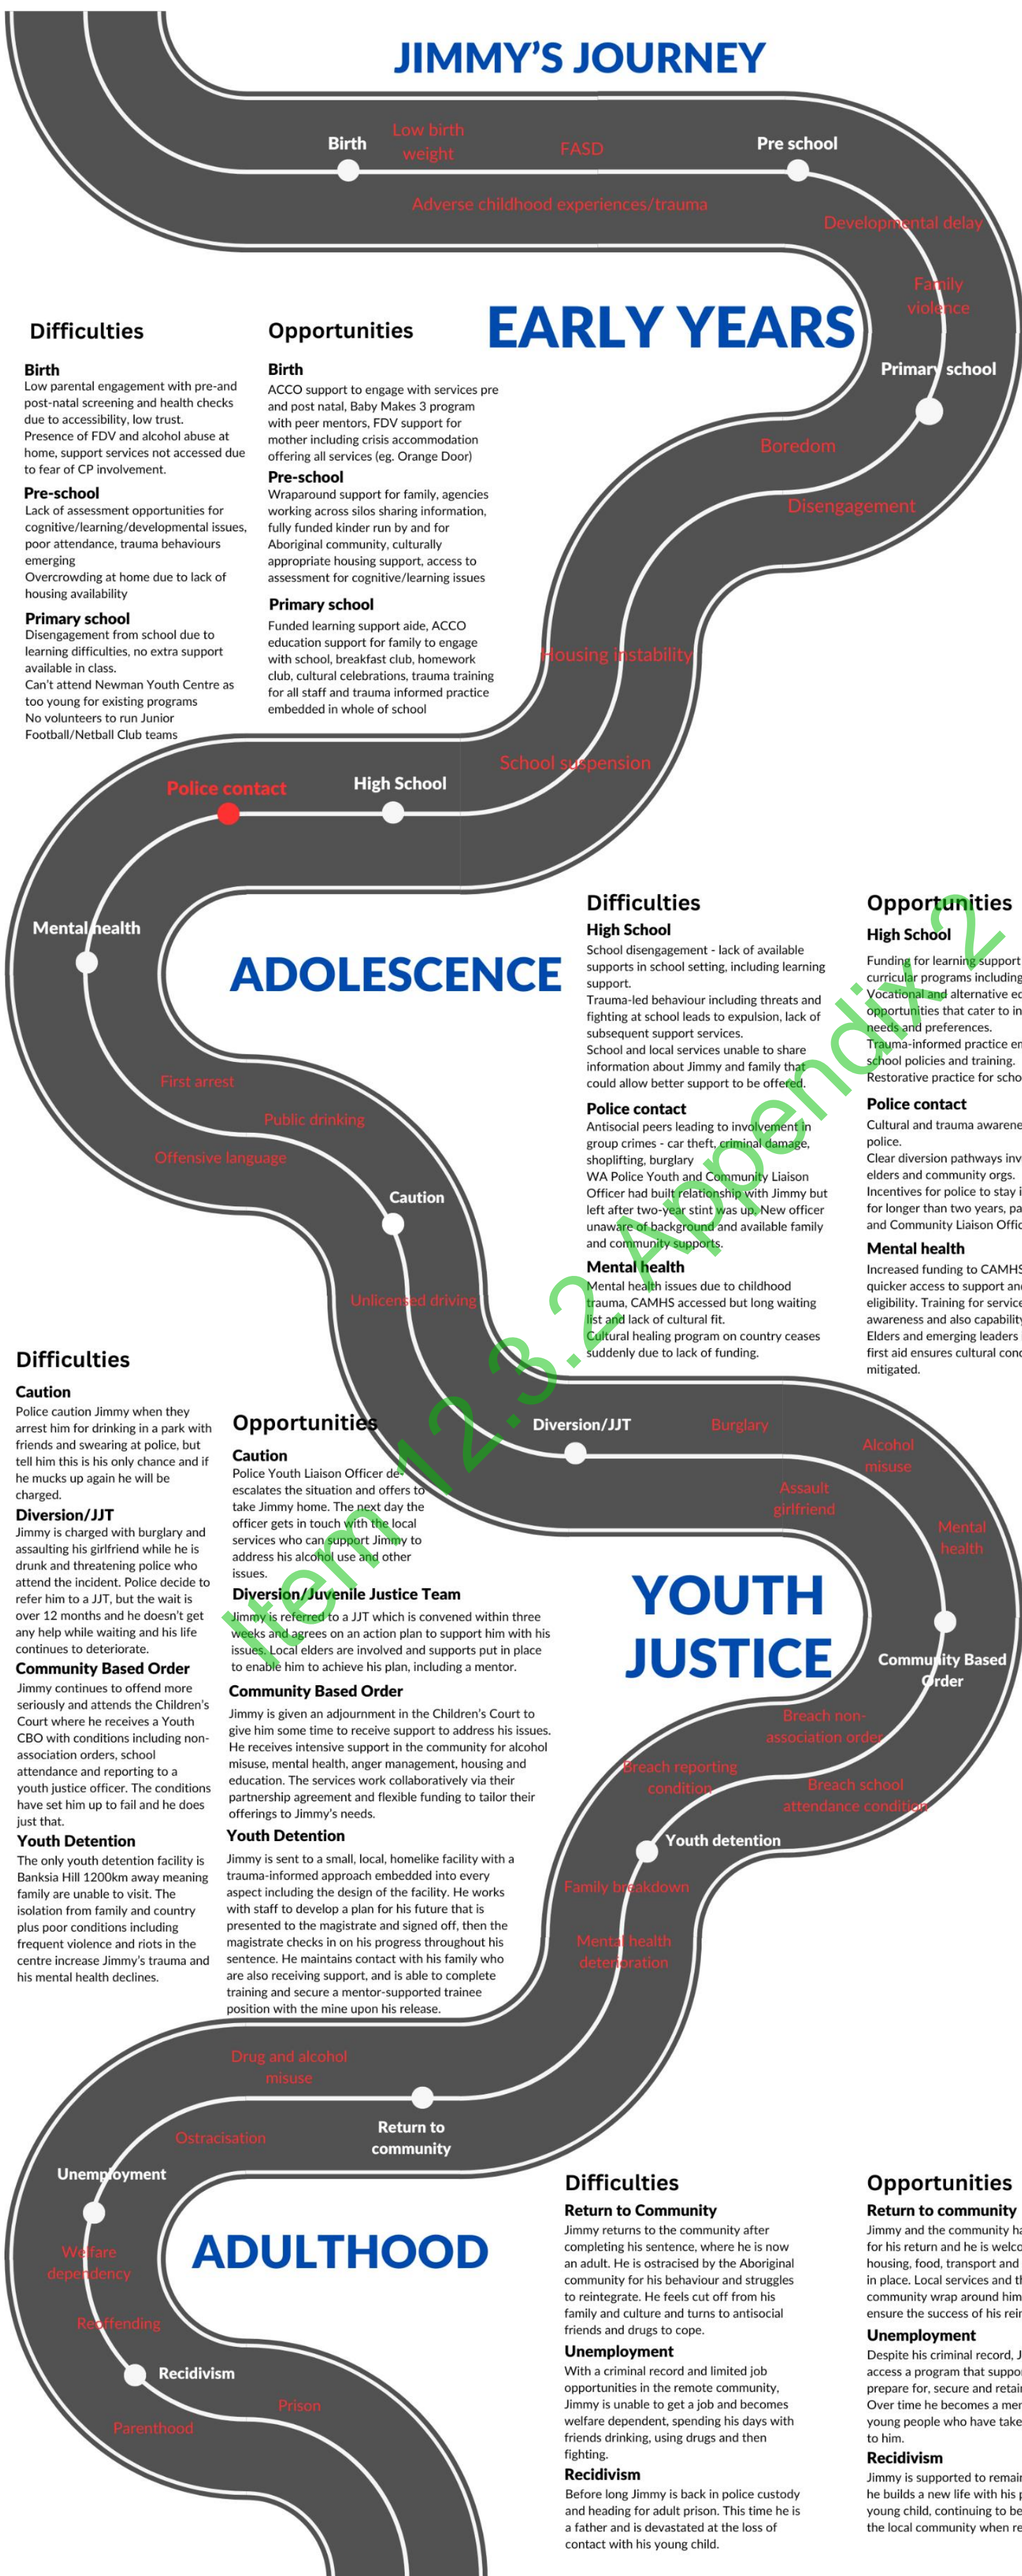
JIMMY'S JOURNEY

Birth
Low birth weight
FASD
Pre school
Adverse childhood experiences/trauma
Developmental delay
Family violence
EARLY YEARS
Primary school
Boredom
Disengagement

Difficulties

Birth
Low parental engagement with pre-and post-natal screening and health checks due to accessibility, low trust.
Presence of FDV and alcohol abuse at home, support services not accessed due to fear of CP involvement.

Pre-school
Lack of assessment opportunities for cognitive/learning/developmental issues, poor attendance, trauma behaviours emerging
Overcrowding at home due to lack of housing availability

Primary school
Disengagement from school due to learning difficulties, no extra support available in class.
Can't attend Newman Youth Centre as too young for existing programs
No volunteers to run Junior Football/Netball Club teams

Opportunities

Birth
ACCO support to engage with services pre and post natal, Baby Makes 3 program with peer mentors, FDV support for mother including crisis accommodation offering all services (eg. Orange Door)

Pre-school
Wraparound support for family, agencies working across silos sharing information, fully funded kinder run by and for Aboriginal community, culturally appropriate housing support, access to assessment for cognitive/learning issues

Primary school
Funded learning support aide, ACCO education support for family to engage with school, breakfast club, homework club, cultural celebrations, trauma training for all staff and trauma informed practice embedded in whole of school

Housing instability
School suspension
Police contact
High School
Mental health
ADOLESCENCE
First arrest
Public drinking
Offensive language
Caution
Unlicensed driving

Difficulties

High School
School disengagement - lack of available supports in school setting, including learning support.
Trauma-led behaviour including threats and fighting at school leads to expulsion, lack of subsequent support services.
School and local services unable to share information about Jimmy and family that could allow better support to be offered.

Police contact
Antisocial peers leading to involvement in group crimes - car theft, criminal damage, shoplifting, burglary
WA Police Youth and Community Liaison Officer had built relationship with Jimmy but left after two-year stint was up. New officer unaware of background and available family and community supports.

Mental health
Mental health issues due to childhood trauma, CAMHS accessed but long waiting list and lack of cultural fit.
Cultural healing program on country ceases suddenly due to lack of funding.

Opportunities

High School
Funding for learning support curricular programs including Vocational and alternative ed opportunities that cater to in needs and preferences.
Trauma-informed practice en school policies and training.
Restorative practice for scho

Police contact
Cultural and trauma awarene police.
Clear diversion pathways inv elders and community orgs.
Incentives for police to stay i for longer than two years, pa and Community Liaison Offic

Mental health
Increased funding to CAMHS quicker access to support an eligibility. Training for service awareness and also capability Elders and emerging leaders first aid ensures cultural conc mitigated.

Item 12.3.2 Appendix 2

Difficulties

Caution
Police caution Jimmy when they arrest him for drinking in a park with friends and swearing at police, but tell him this is his only chance and if he mucks up again he will be charged.

Diversion/JJT
Jimmy is charged with burglary and assaulting his girlfriend while he is drunk and threatening police who attend the incident. Police decide to refer him to a JJT, but the wait is over 12 months and he doesn't get any help while waiting and his life continues to deteriorate.

Community Based Order
Jimmy continues to offend more seriously and attends the Children's Court where he receives a Youth CBO with conditions including non-association orders, school attendance and reporting to a youth justice officer. The conditions have set him up to fail and he does just that.

Youth Detention
The only youth detention facility is Banksia Hill 1200km away meaning family are unable to visit. The isolation from family and country plus poor conditions including frequent violence and riots in the centre increase Jimmy's trauma and his mental health declines.

Opportunities

Caution
Police Youth Liaison Officer de-escalates the situation and offers to take Jimmy home. The next day the officer gets in touch with the local services who can support Jimmy to address his alcohol use and other issues.

Diversion/Juvenile Justice Team
Jimmy is referred to a JJT which is convened within three weeks and agrees on an action plan to support him with his issues. Local elders are involved and supports put in place to enable him to achieve his plan, including a mentor.

Community Based Order
Jimmy is given an adjournment in the Children's Court to give him some time to receive support to address his issues. He receives intensive support in the community for alcohol misuse, mental health, anger management, housing and education. The services work collaboratively via their partnership agreement and flexible funding to tailor their offerings to Jimmy's needs.

Youth Detention
Jimmy is sent to a small, local, homelike facility with a trauma-informed approach embedded into every aspect including the design of the facility. He works with staff to develop a plan for his future that is presented to the magistrate and signed off, then the magistrate checks in on his progress throughout his sentence. He maintains contact with his family who are also receiving support, and is able to complete training and secure a mentor-supported trainee position with the mine upon his release.

Diversion/JJT
Burglary
Alcohol misuse
Assault girlfriend
Mental health
YOUTH JUSTICE
Community Based Order
Breach non-association order
Breach reporting condition
Breach school attendance condition
Youth detention
Family breakdown
Mental health deterioration
Drug and alcohol misuse
Return to community
Ostracisation
Unemployment
ADULTHOOD
Welfare dependency
Reoffending
Recidivism
Prison
Parenthood

Difficulties

Return to Community
Jimmy returns to the community after completing his sentence, where he is now an adult. He is ostracised by the Aboriginal community for his behaviour and struggles to reintegrate. He feels cut off from his family and culture and turns to antisocial friends and drugs to cope.

Unemployment
With a criminal record and limited job opportunities in the remote community, Jimmy is unable to get a job and becomes welfare dependent, spending his days with friends drinking, using drugs and then fighting.

Recidivism
Before long Jimmy is back in police custody and heading for adult prison. This time he is a father and is devastated at the loss of contact with his young child.

Opportunities

Return to community
Jimmy and the community ha for his return and he is welco housing, food, transport and in place. Local services and th community wrap around him ensure the success of his rei

Unemployment
Despite his criminal record, J access a program that suppo prepare for, secure and retai Over time he becomes a mer young people who have take to him.

Recidivism
Jimmy is supported to remai he builds a new life with his p young child, continuing to be the local community when re